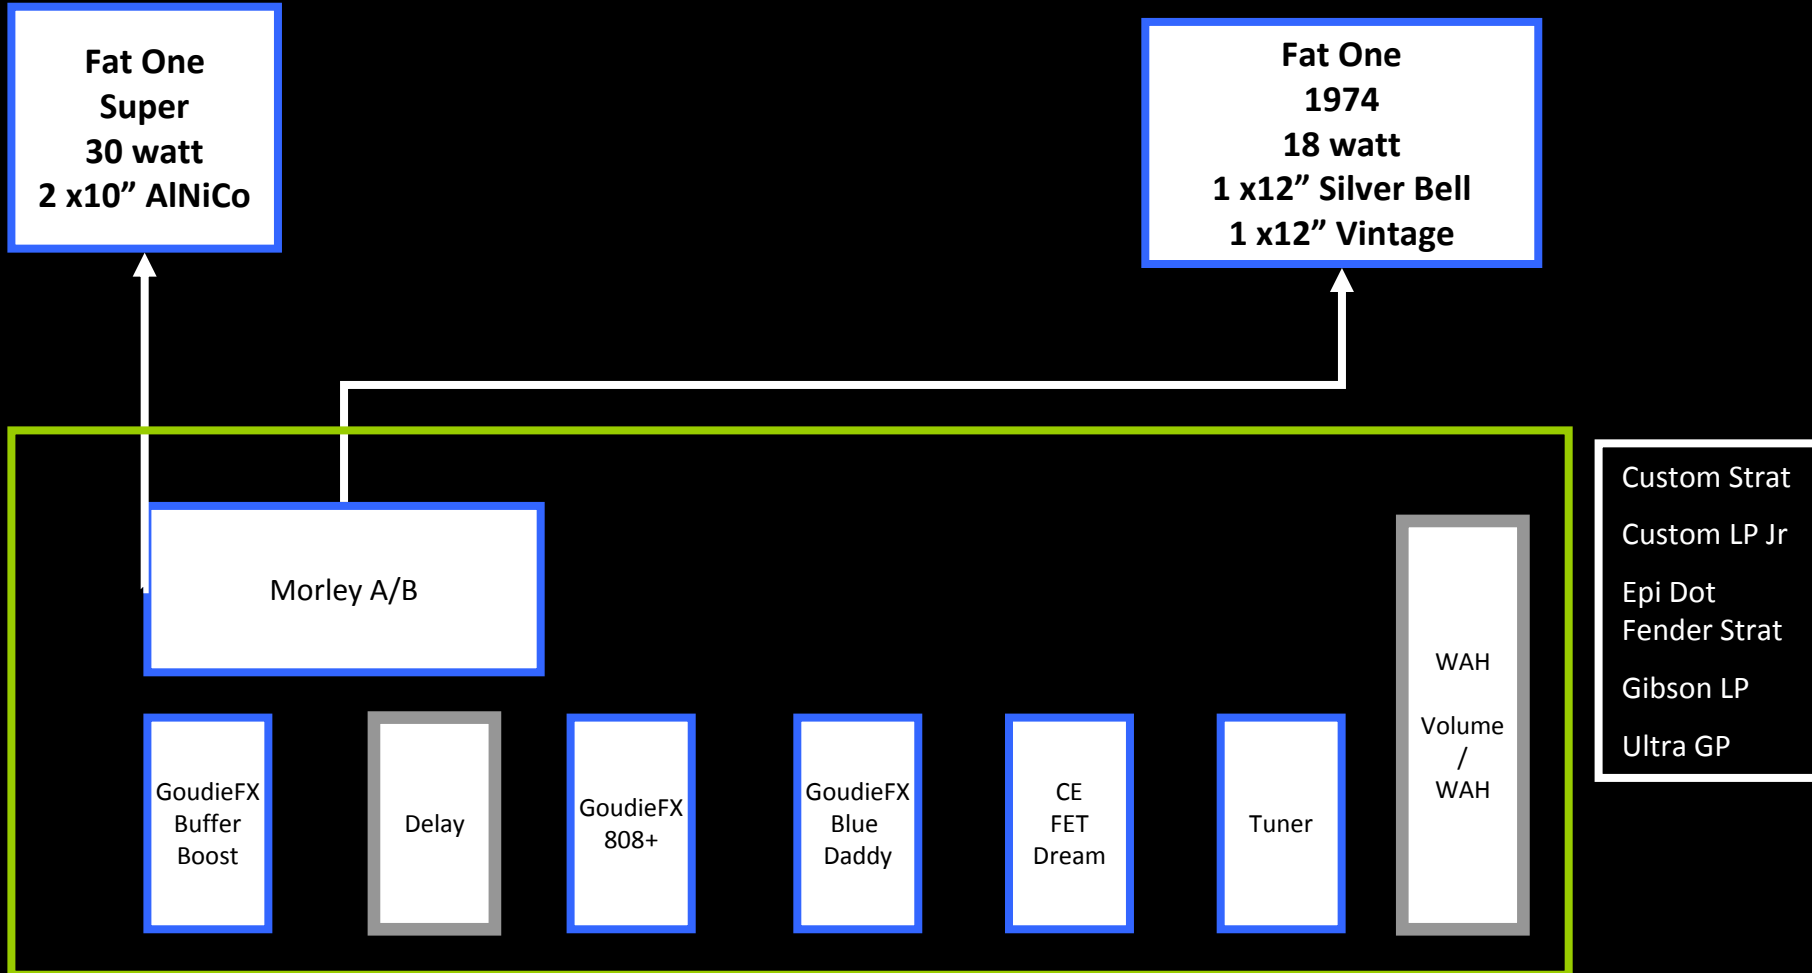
Fat One
Super
30 watt
2 x10" AlNiCo

Fat One
1974
18 watt
1 x12" Silver Bell
1 x12" Vintage

Morley A/B

GoudieFX
Buffer
Boost

Delay

GoudieFX
808+

GoudieFX
Blue
Daddy

CE
FET
Dream

Tuner

WAH

Volume
/
WAH

Custom Strat

Custom LP Jr

Epi Dot
Fender Strat

Gibson LP

Ultra GP